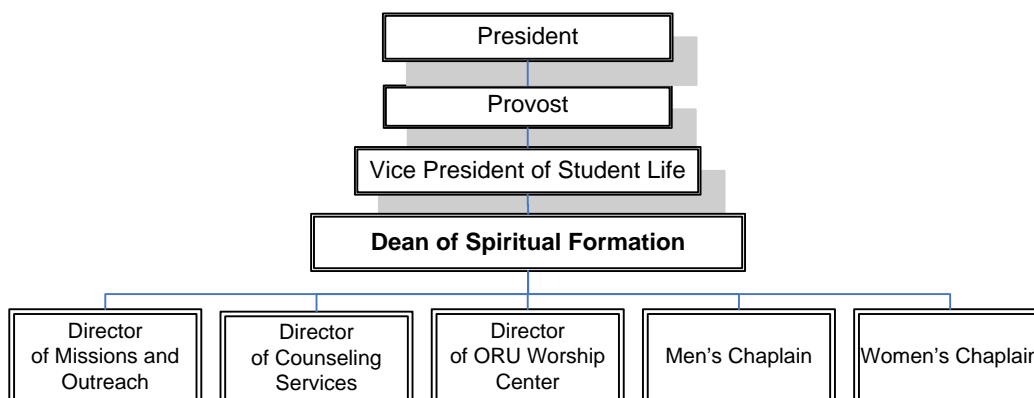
President

Provost

Vice President of Student Life

**Dean of Spiritual Formation**

Director of Missions and Outreach

Director of Counseling Services

Director of ORU Worship Center

Men's Chaplain

Women's Chaplain